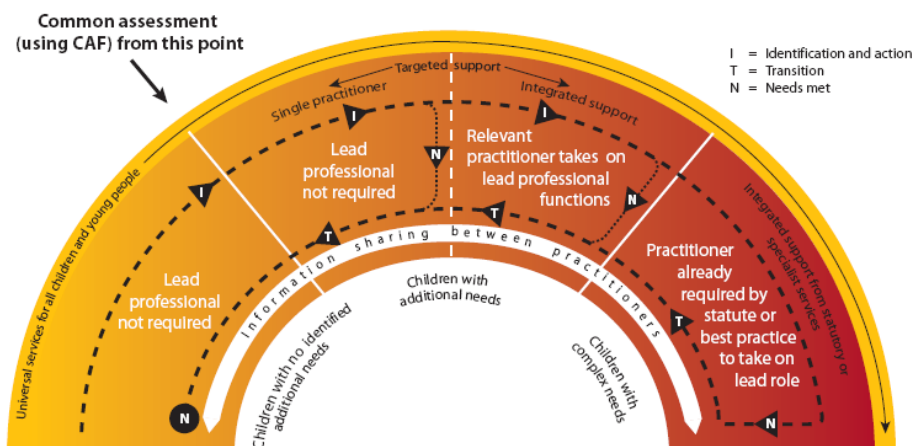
Common assessment (using CAF) from this point

I = Identification and action
T = Transition
N = Needs met

Targeted support

Single practitioner

Integrated support

Universal services for all children and young people

Integrated support from statutory or specialist services

I

I

I

N

N

T

T

T

T

N

N

Lead professional not required

Lead professional not required

Relevant practitioner takes on lead professional functions

Practitioner already required by statute or best practice to take on lead role

Information sharing between practitioners

Children with no identified additional needs

Children with additional needs

Children with complex needs